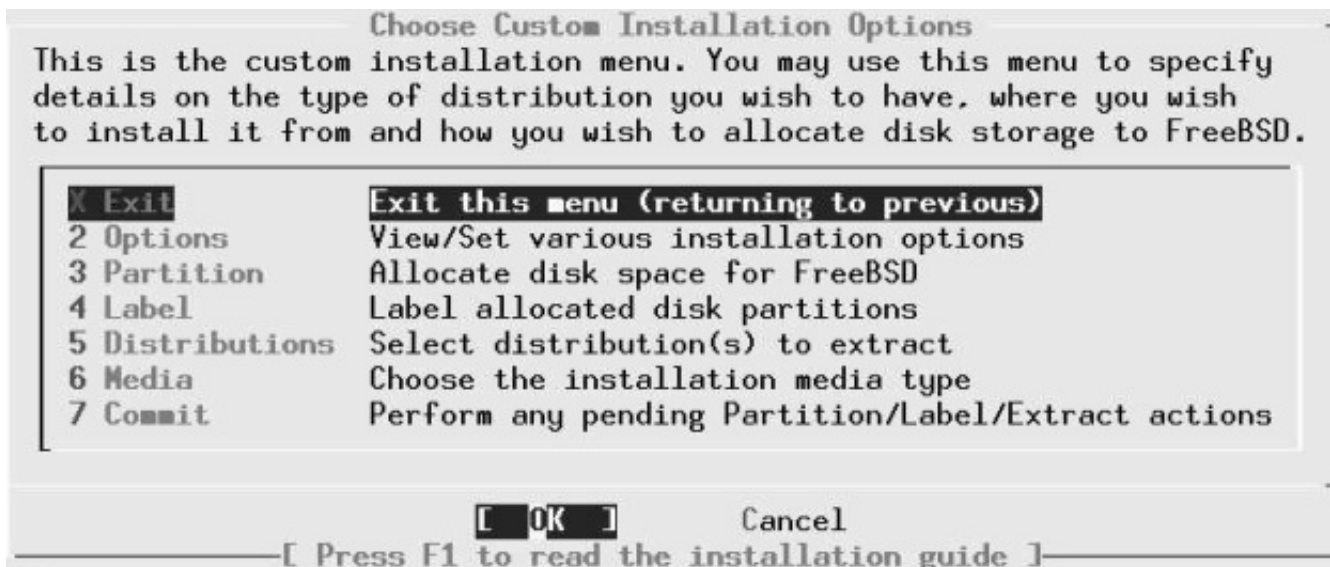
Choose Custom Installation Options

This is the custom installation menu. You may use this menu to specify details on the type of distribution you wish to have, where you wish to install it from and how you wish to allocate disk storage to FreeBSD.

| | |
|---|---|
| X Exit | Exit this menu (returning to previous) |
| 2 Options | View/Set various installation options |
| 3 Partition | Allocate disk space for FreeBSD |
| 4 Label | Label allocated disk partitions |
| 5 Distributions | Select distribution(s) to extract |
| 6 Media | Choose the installation media type |
| 7 Commit | Perform any pending Partition/Label/Extract actions |

[ OK ] Cancel

[ Press F1 to read the installation guide ]